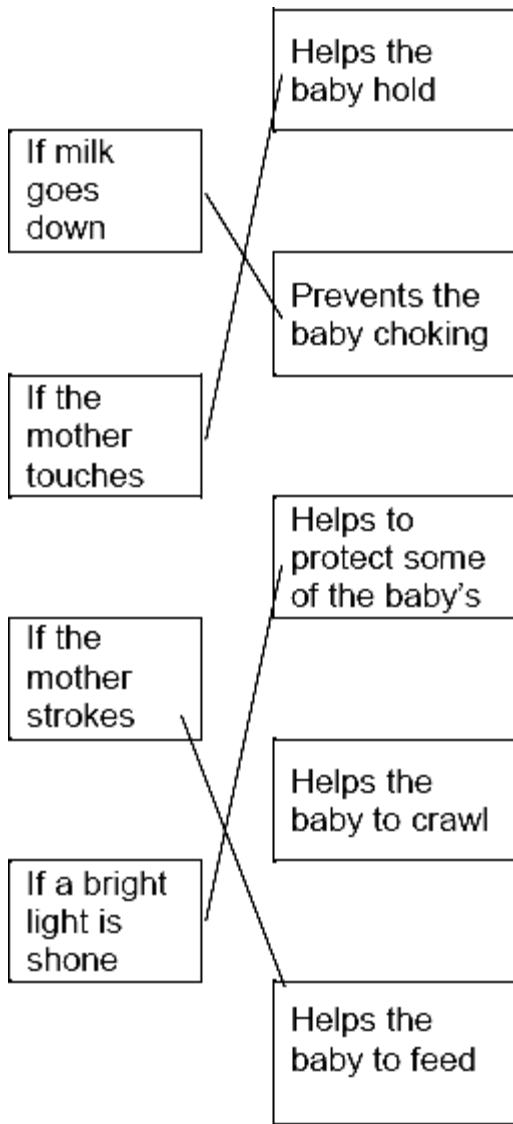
If milk goes down

If the mother touches

If the mother strokes

If a bright light is shone

Helps the baby hold

Prevents the baby choking

Helps to protect some of the baby's

Helps the baby to crawl

Helps the baby to feed